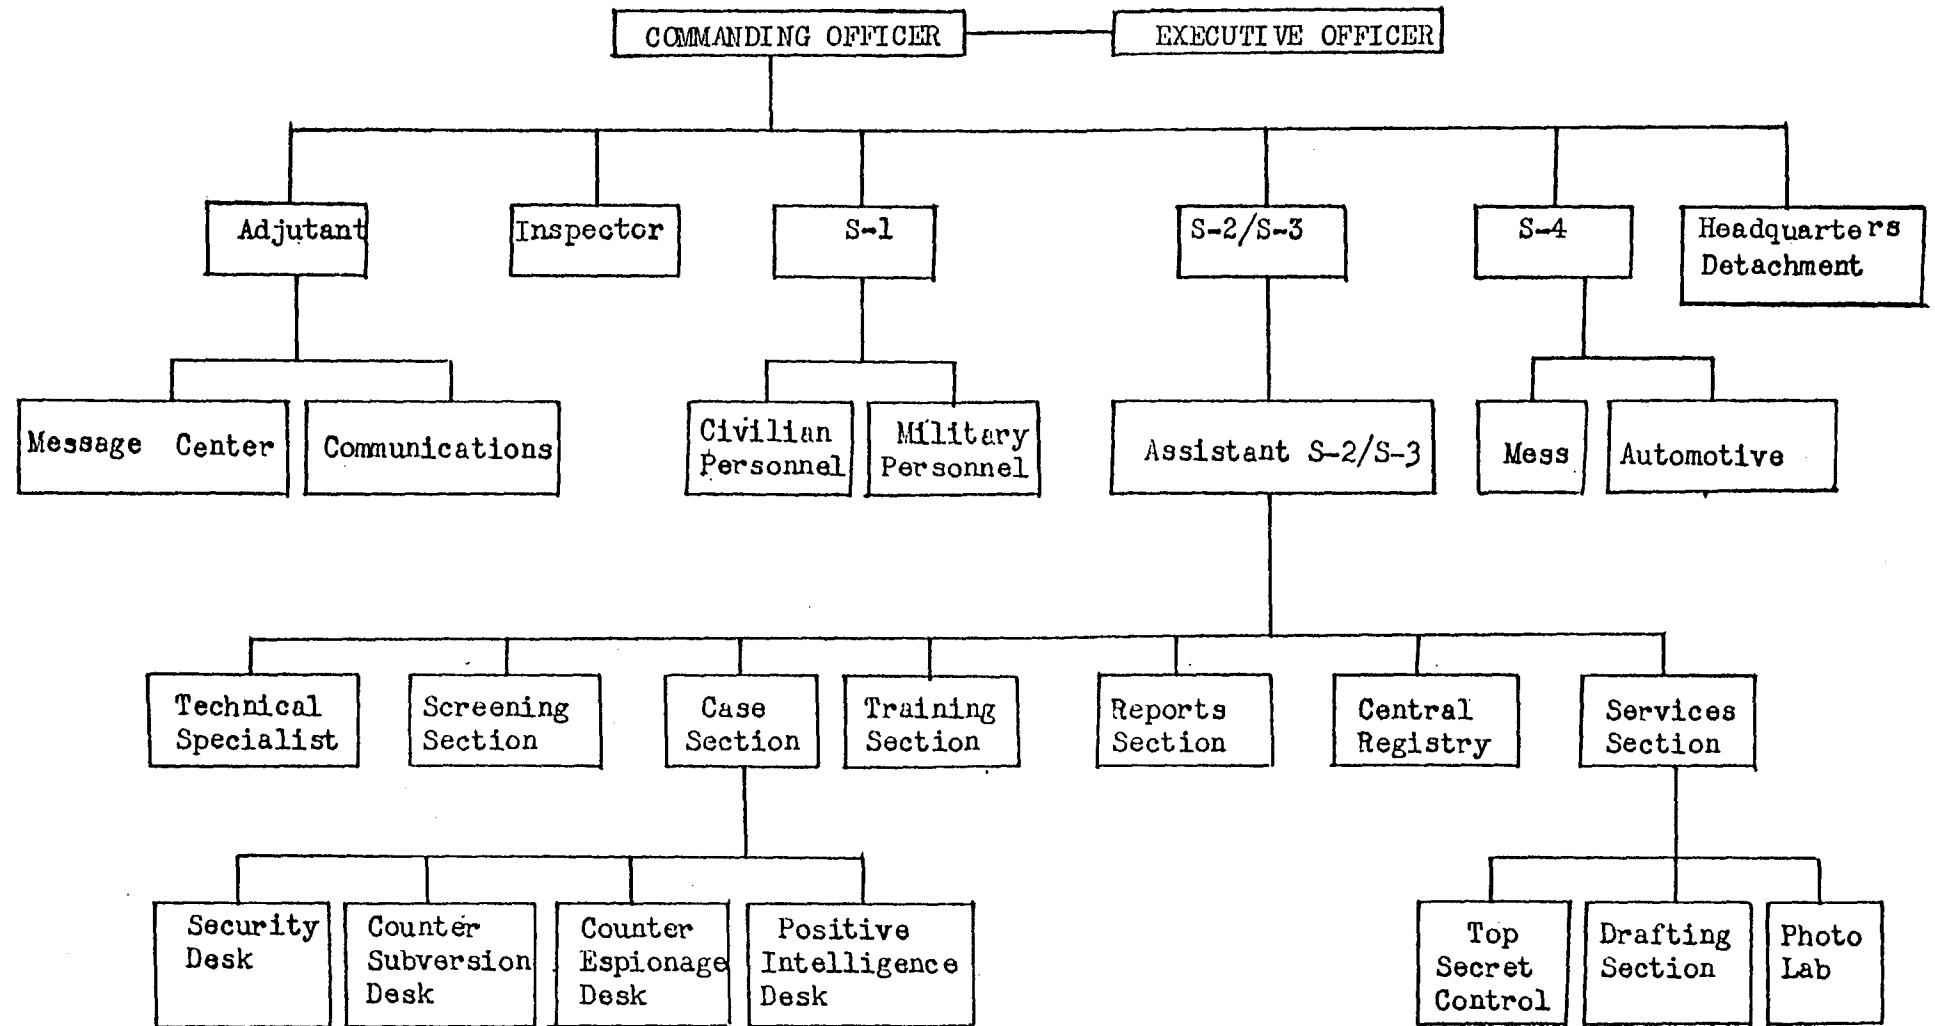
COMMANDING OFFICER

EXECUTIVE OFFICER

Adjutant

Inspector

S-1

S-2/S-3

S-4

Headquarters Detachment

Message Center

Communications

Civilian Personnel

Military Personnel

Assistant S-2/S-3

Mess

Automotive

Technical Specialist

Screening Section

Case Section

Training Section

Reports Section

Central Registry

Services Section

Security Desk

Counter Subversion Desk

Counter Espionage Desk

Positive Intelligence Desk

Top Secret Control

Drafting Section

Photo Lab